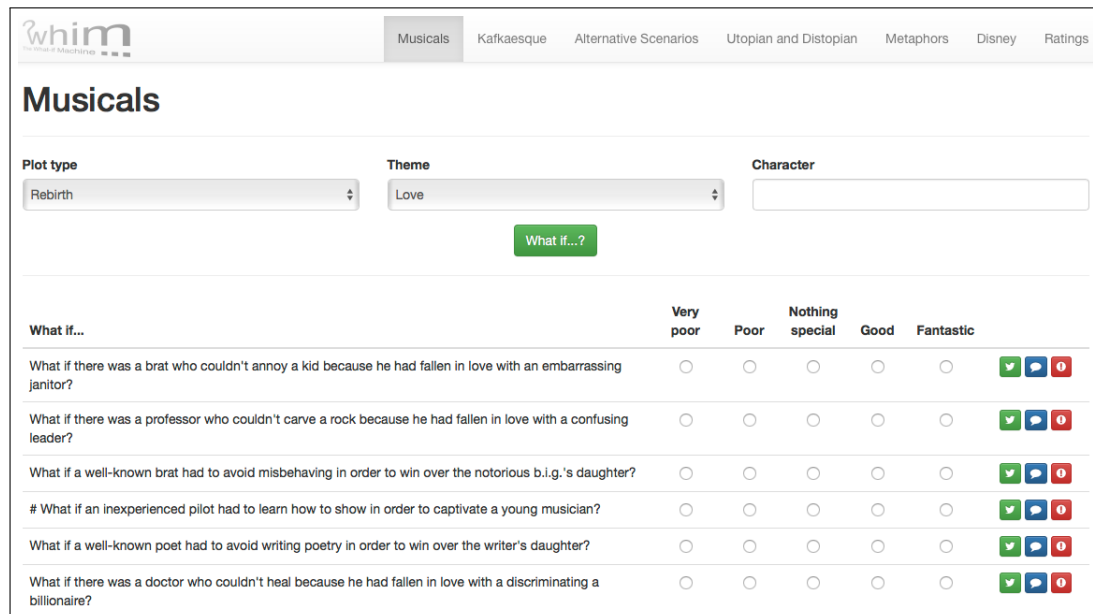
?whim
The What-if Machine

Musicals | Kafkaesque | Alternative Scenarios | Utopian and Distopian | Metaphors | Disney | Ratings

Musicals

Plot type
Rebirth

Theme
Love

Character

What if...?

| What if... | Very poor | Poor | Nothing special | Good | Fantastic |
|---|---|---|---|---|---|
| What if there was a brat who couldn't annoy a kid because he had fallen in love with an embarrassing janitor? | | | | | |
| What if there was a professor who couldn't carve a rock because he had fallen in love with a confusing leader? | | | | | |
| What if a well-known brat had to avoid misbehaving in order to win over the notorious b.i.g.'s daughter? | | | | | |
| # What if an inexperienced pilot had to learn how to show in order to captivate a young musician? | | | | | |
| What if a well-known poet had to avoid writing poetry in order to win over the writer's daughter? | | | | | |
| What if there was a doctor who couldn't heal because he had fallen in love with a discriminating a billionaire? | | | | | |